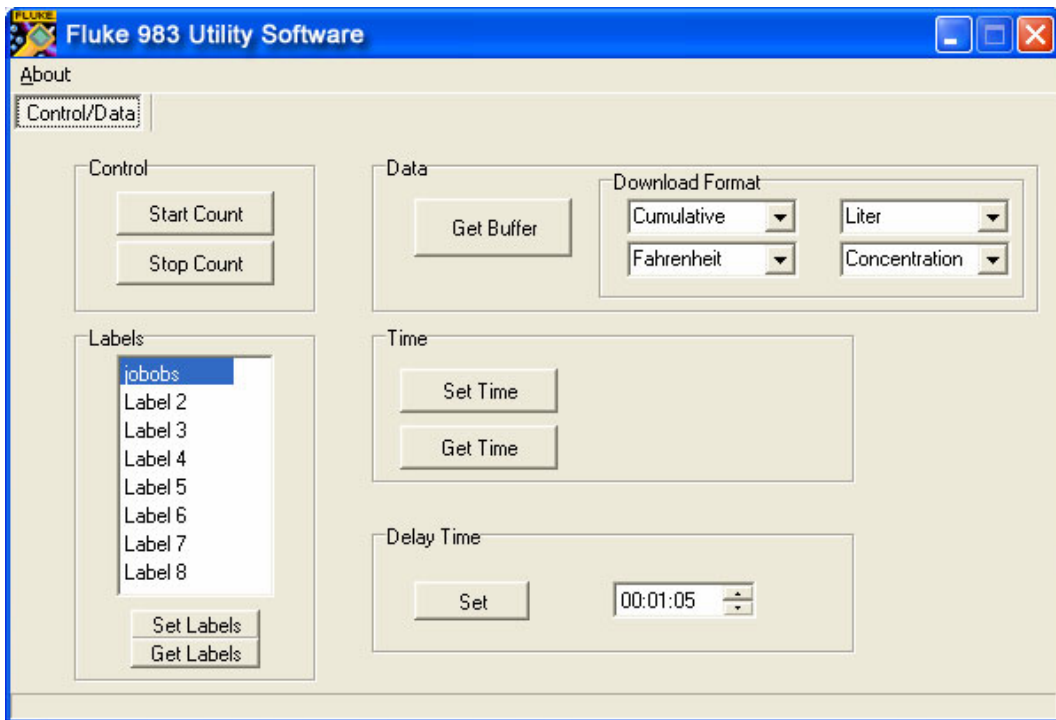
FLUKE

Fluke 983 Utility Software

About

Control/Data

Control

Start Count

Stop Count

Data

Get Buffer

Download Format

Cumulative

Liter

Fahrenheit

Concentration

Labels

jobobs
Label 2
Label 3
Label 4
Label 5
Label 6
Label 7
Label 8

Set Labels

Get Labels

Time

Set Time

Get Time

Delay Time

Set

00:01:05